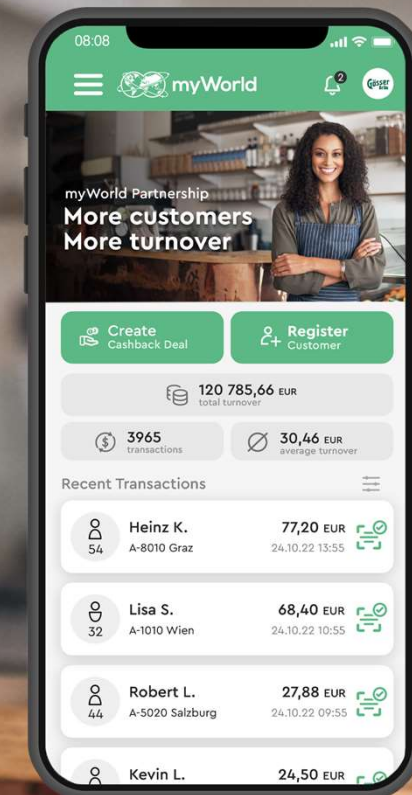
08:08

myWorld

2

Gösser Bräu

myWorld Partnership
More customers
More turnover

Create
Cashback Deal

Register
Customer

120 785,66 EUR
total turnover

3965
transactions

30,46 EUR
average turnover

Recent Transactions

54
Heinz K.
A-8010 Graz
77,20 EUR
24.10.22 13:55

32
Lisa S.
A-1010 Wien
68,40 EUR
24.10.22 10:55

44
Robert L.
A-5020 Salzburg
27,88 EUR
24.10.22 09:55

Kevin L.
24,50 EUR